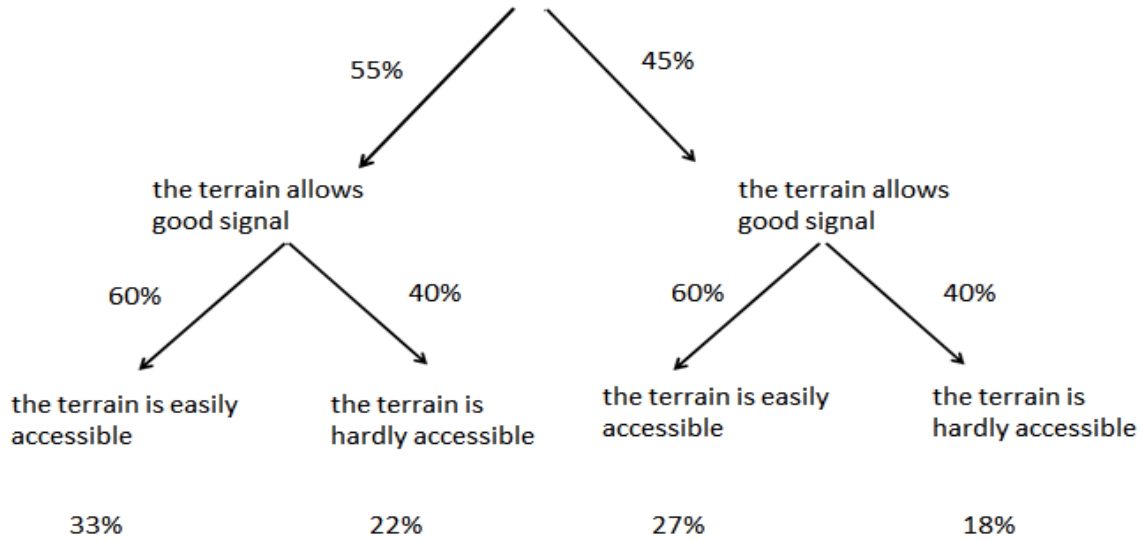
55%

45%

the terrain allows good signal

the terrain allows good signal

60%

40%

60%

40%

the terrain is easily accessible

the terrain is hardly accessible

the terrain is easily accessible

the terrain is hardly accessible

33%

22%

27%

18%